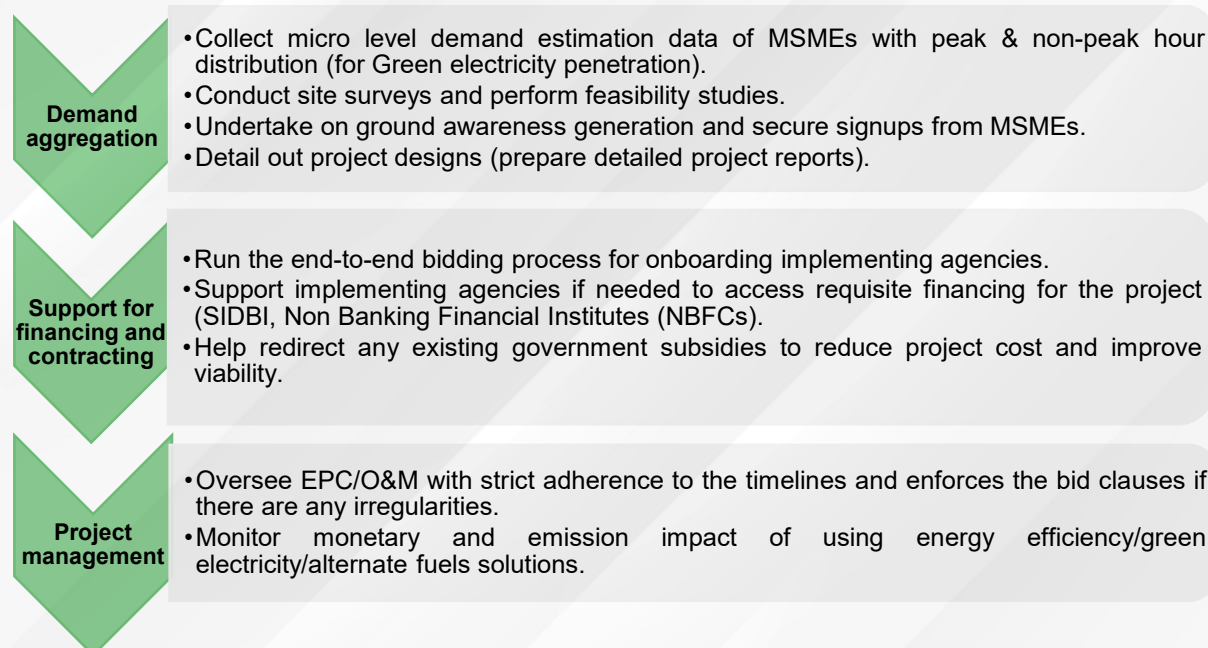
Demand aggregation

• Collect micro level demand estimation data of MSMEs with peak & non-peak hour distribution (for Green electricity penetration).
• Conduct site surveys and perform feasibility studies.
• Undertake on ground awareness generation and secure signups from MSMEs.
• Detail out project designs (prepare detailed project reports).

Support for financing and contracting

• Run the end-to-end bidding process for onboarding implementing agencies.
• Support implementing agencies if needed to access requisite financing for the project (SIDBI, Non Banking Financial Institutes (NBFCs).
• Help redirect any existing government subsidies to reduce project cost and improve viability.

Project management

• Oversee EPC/O&M with strict adherence to the timelines and enforces the bid clauses if there are any irregularities.
• Monitor monetary and emission impact of using energy efficiency/green electricity/alternate fuels solutions.